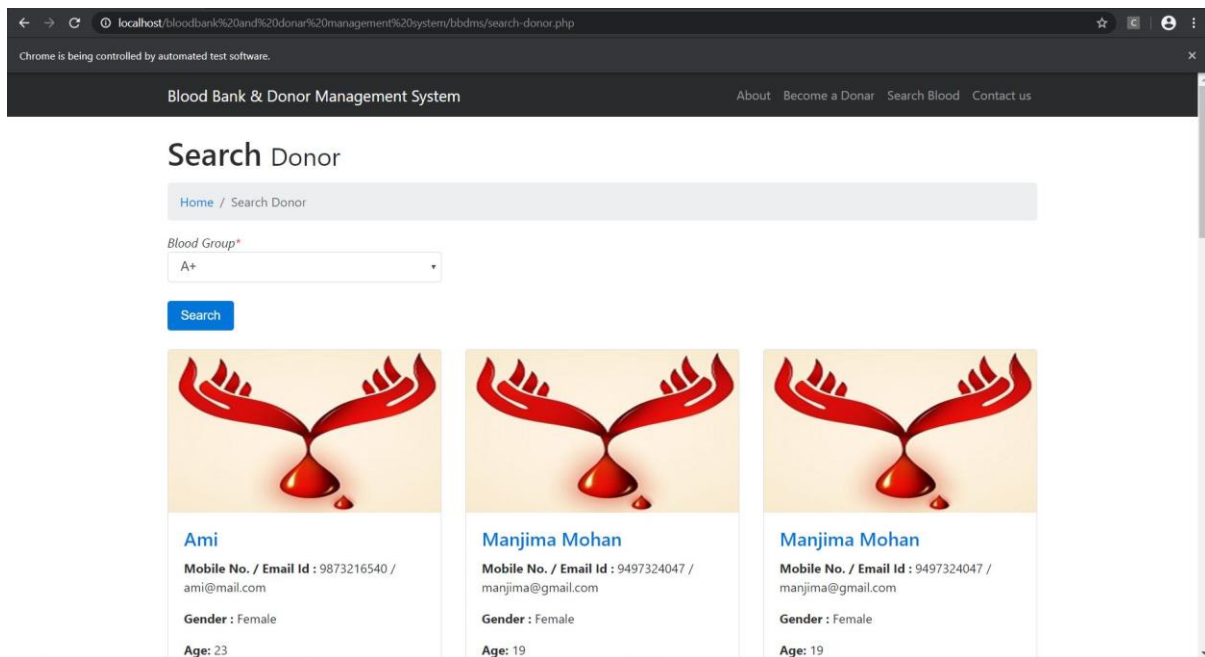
localhost/bloodbank%20and%20donar%20management%20system/bbdms/search-donor.php

Chrome is being controlled by automated test software.

Blood Bank & Donor Management System

About Become a Donar Search Blood Contact us

Search Donor

Home / Search Donor

Blood Group*

A+

Search

Ami

Mobile No. / Email Id : 9873216540 / ami@mail.com

Gender : Female

Age: 23

Manjima Mohan

Mobile No. / Email Id : 9497324047 / manjima@gmail.com

Gender : Female

Age: 19

Manjima Mohan

Mobile No. / Email Id : 9497324047 / manjima@gmail.com

Gender : Female

Age: 19